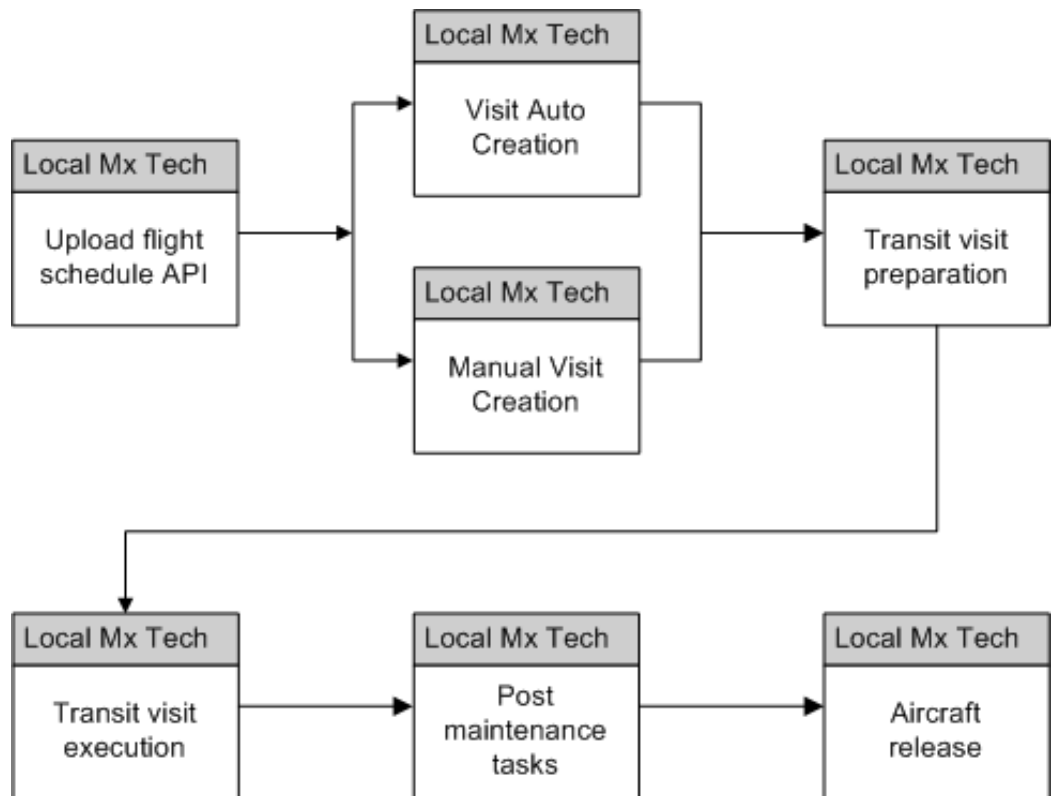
Local Mx Tech
Upload flight schedule API

Local Mx Tech
Visit Auto Creation

Local Mx Tech
Manual Visit Creation

Local Mx Tech
Transit visit preparation

Local Mx Tech
Transit visit execution

Local Mx Tech
Post maintenance tasks

Local Mx Tech
Aircraft release